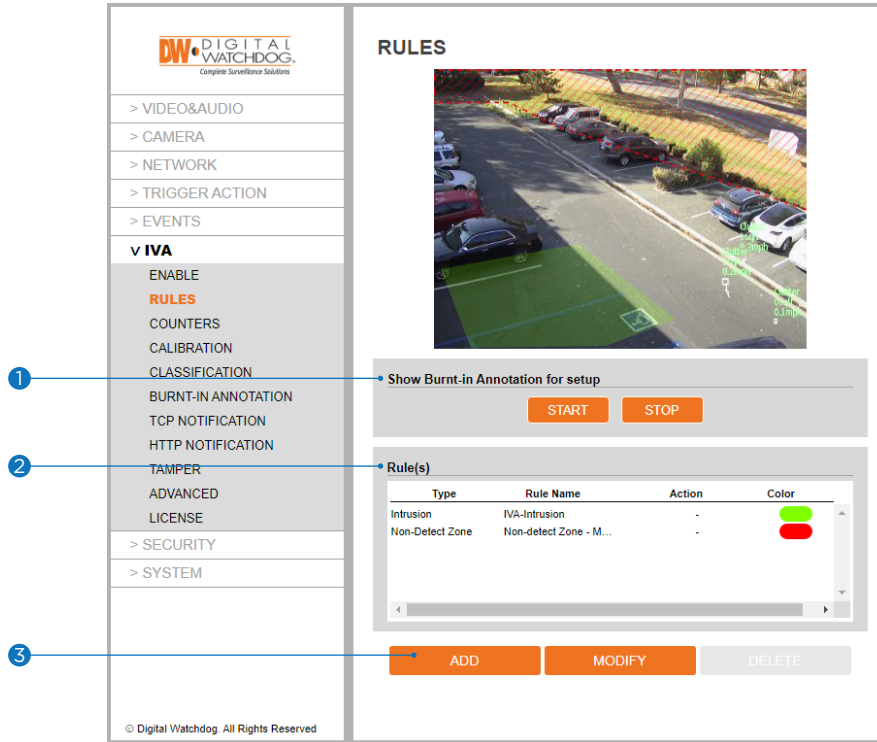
DW DIGITAL WATCHDOG.
Complete Surveillance Solutions

> VIDEO&AUDIO
> CAMERA
> NETWORK
> TRIGGER ACTION
> EVENTS
v IVA
ENABLE
RULES
COUNTERS
CALIBRATION
CLASSIFICATION
BURNT-IN ANNOTATION
TCP NOTIFICATION
HTTP NOTIFICATION
TAMPER
ADVANCED
LICENSE
> SECURITY
> SYSTEM

© Digital Watchdog. All Rights Reserved

RULES

1
Show Burnt-in Annotation for setup
START
STOP

2
Rule(s)

| Type | Rule Name | Action | Color |
|---|---|---|---|
| Intrusion | IVA-Intrusion | - | |
| Non-Detect Zone | Non-detect Zone - M... | - | |

3
ADD
MODIFY
DELETE